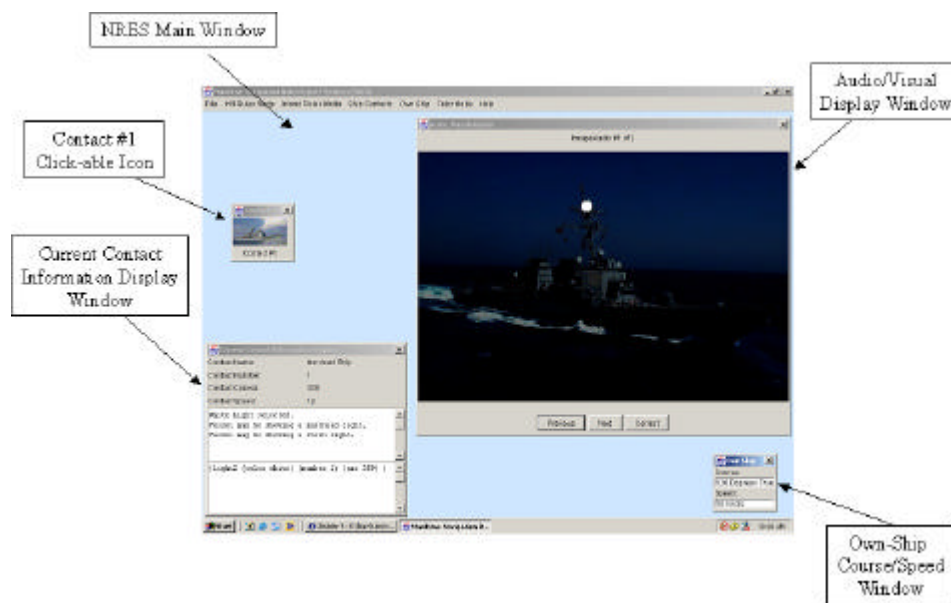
NRES Main Window

Audio/Visual Display Window

Contact #1 Click-able Icon

Current Contact Information Display Window

Own-Ship Course/Speed Window

File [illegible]

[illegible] #1

Contact #1

Contact Name: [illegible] Ship
Contact Number: 1
Contact Course: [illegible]
Contact Speed: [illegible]

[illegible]

Previous Next Correct

Own Ship
Course:
Speed:

Start